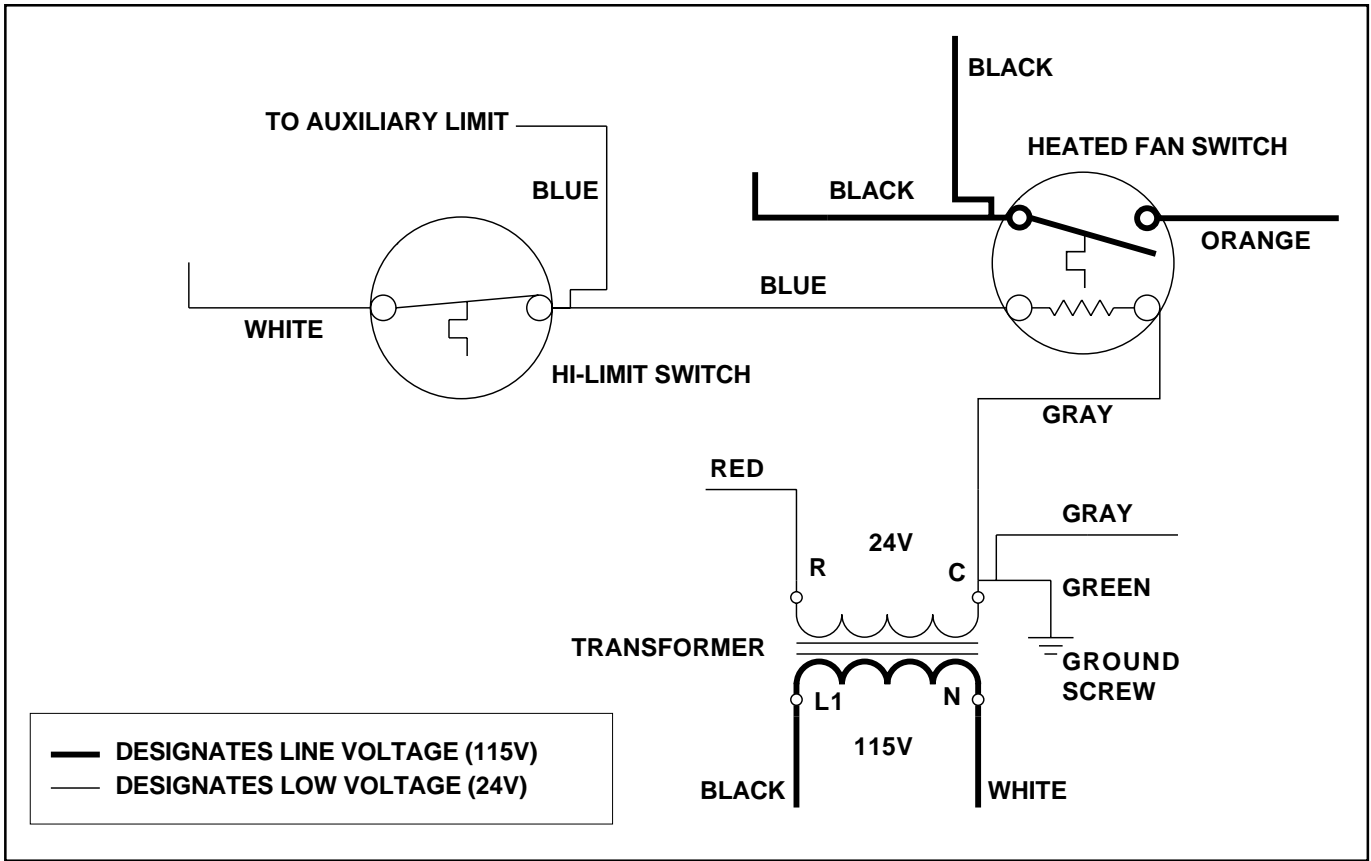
BLACK

TO AUXILIARY LIMIT

HEATED FAN SWITCH

BLUE

BLACK

ORANGE

BLUE

WHITE

HI-LIMIT SWITCH

GRAY

RED

GRAY

24V

R

C

GREEN

TRANSFORMER

GROUND SCREW

L1

N

115V

DESIGNATES LINE VOLTAGE (115V)
DESIGNATES LOW VOLTAGE (24V)

BLACK

WHITE